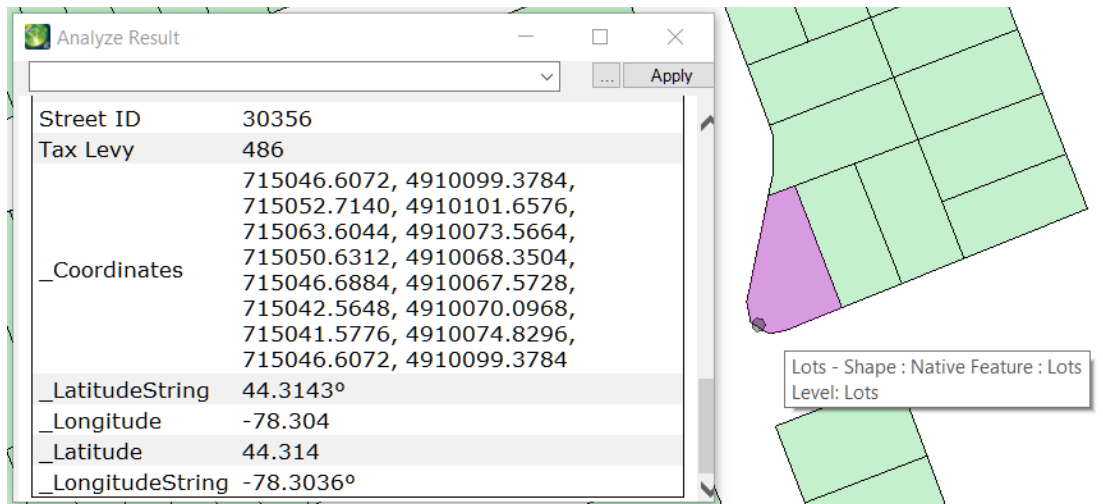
Analyze Result

... Apply

| | |
|---|---|
| Street ID | 30356 |
| Tax Levy | 486 |
| _Coordinates | 715046.6072, 4910099.3784, 715052.7140, 4910101.6576, 715063.6044, 4910073.5664, 715050.6312, 4910068.3504, 715046.6884, 4910067.5728, 715042.5648, 4910070.0968, 715041.5776, 4910074.8296, 715046.6072, 4910099.3784 |
| _LatitudeString | 44.3143º |
| _Longitude | -78.304 |
| _Latitude | 44.314 |
| _LongitudeString | -78.3036º |

Lots - Shape : Native Feature : Lots
Level: Lots